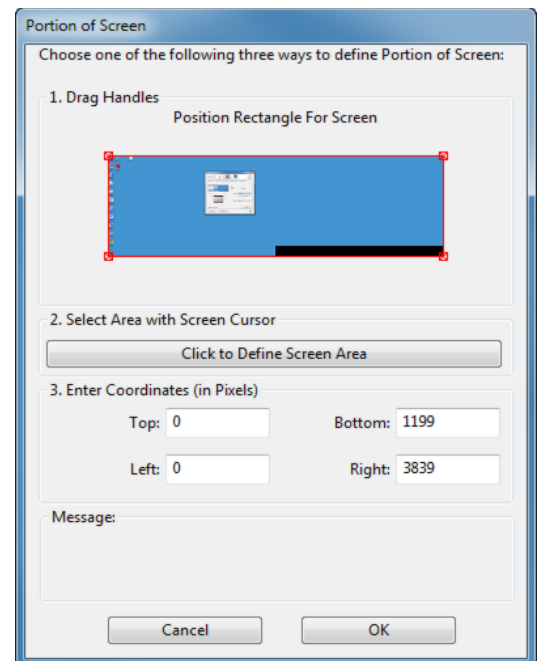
Portion of Screen

Choose one of the following three ways to define Portion of Screen:

1. Drag Handles

Position Rectangle For Screen

2. Select Area with Screen Cursor

Click to Define Screen Area

3. Enter Coordinates (in Pixels)

Top: 0

Bottom: 1199

Left: 0

Right: 3839

Message:

Cancel

OK